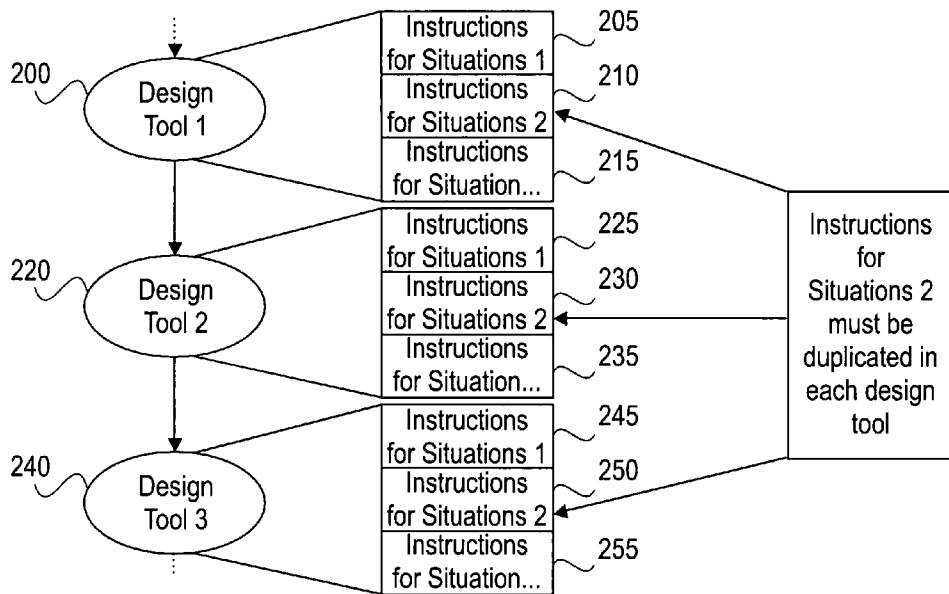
200
Design Tool 1

Instructions for Situations 1
205

Instructions for Situations 2
210

Instructions for Situation...
215

220
Design Tool 2

Instructions for Situations 1
225

Instructions for Situations 2
230

Instructions for Situation...
235

240
Design Tool 3

Instructions for Situations 1
245

Instructions for Situations 2
250

Instructions for Situation...
255

Instructions for Situations 2 must be duplicated in each design tool